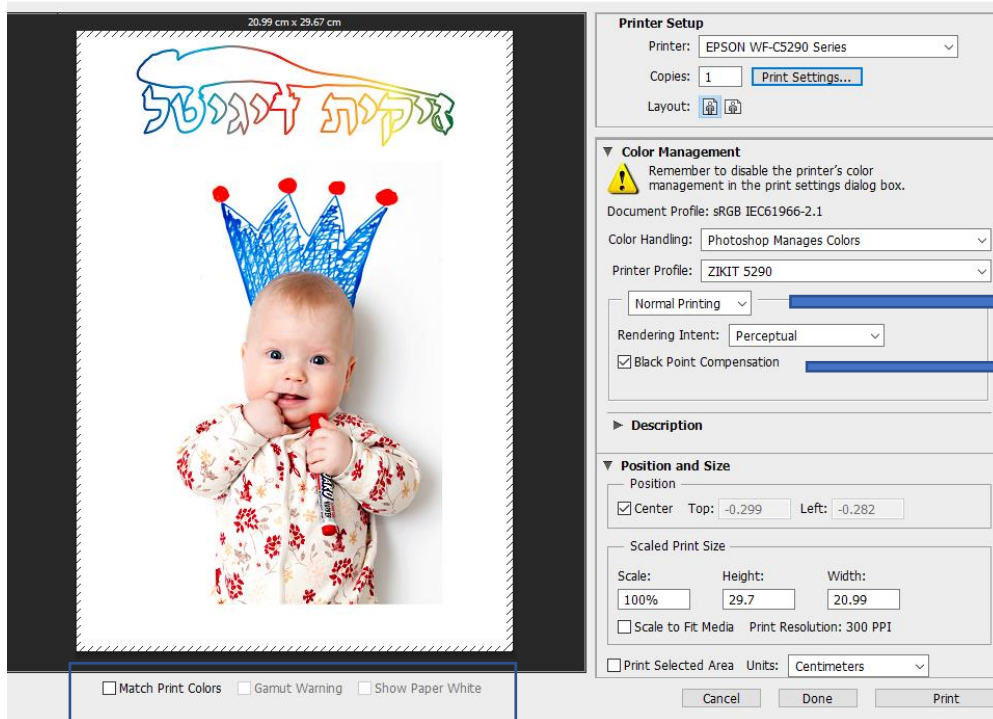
20.99 cm x 29.67 cm

זיקית דיגיטל

Printer Setup
Printer: EPSON WF-C5290 Series
Copies: 1 Print Settings...
Layout:

Color Management
Remember to disable the printer's color management in the print settings dialog box.
Document Profile: sRGB IEC61966-2.1
Color Handling: Photoshop Manages Colors
Printer Profile: ZIKIT 5290
Normal Printing
Rendering Intent: Perceptual
Black Point Compensation

Description

Position and Size
Position
Center Top: -0.299 Left: -0.282
Scaled Print Size
Scale: 100%
Height: 29.7
Width: 20.99
Scale to Fit Media Print Resolution: 300 PPI
Print Selected Area Units: Centimeters

Match Print Colors Gamut Warning Show Paper White

Cancel Done Print